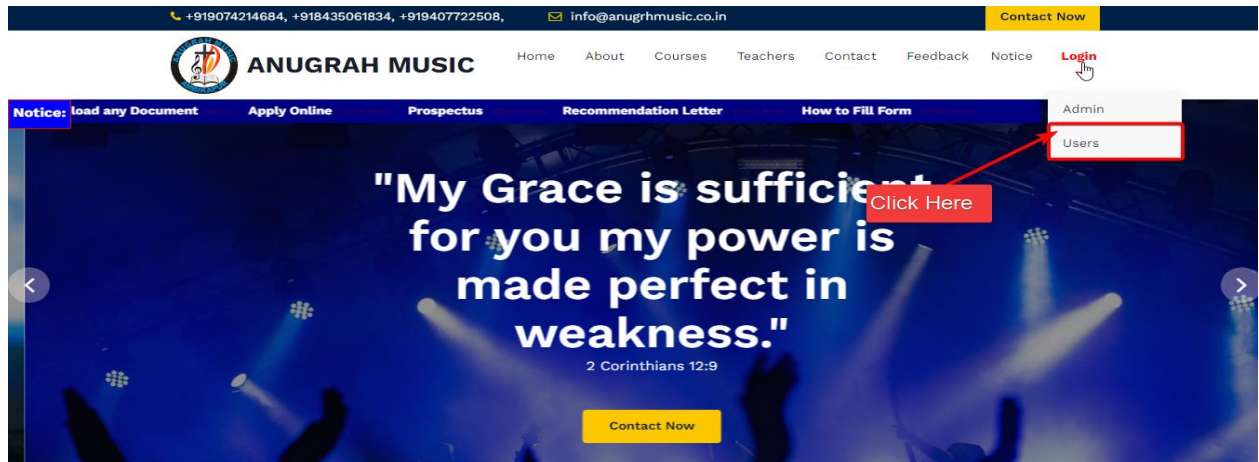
+919074214684, +918435061834, +919407722508, info@anugrhmusic.co.in Contact Now

ANUGRAH MUSIC

Home About Courses Teachers Contact Feedback Notice Login

Admin

Users

Notice: load any Document Apply Online Prospectus Recommendation Letter How to Fill Form

"My Grace is sufficient for you my power is made perfect in weakness."

Click Here

2 Corinthians 12:9

Contact Now